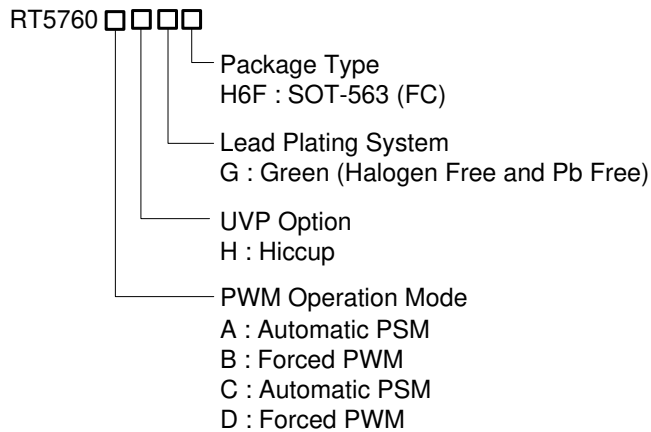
RT5760 □□□□

Package Type
H6F : SOT-563 (FC)

Lead Plating System
G : Green (Halogen Free and Pb Free)

UVP Option
H : Hiccup

PWM Operation Mode
A : Automatic PSM
B : Forced PWM
C : Automatic PSM
D : Forced PWM